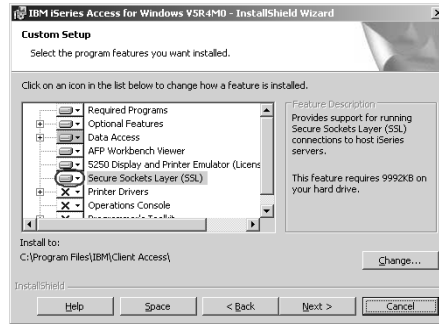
IBM iSeries Access for Windows V5R4M0 - InstallShield Wizard

Custom Setup

Select the program features you want installed.

Click on an icon in the list below to change how a feature is installed.

Required Programs
Optional Features
Data Access
AFP Workbench Viewer
5250 Display and Printer Emulator (Licens
Secure Sockets Layer (SSL)
Printer Drivers
Operations Console
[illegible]

Feature Description

Provides support for running Secure Sockets Layer (SSL) connections to host iSeries servers.

This feature requires 9992KB on your hard drive.

Install to:

C:\Program Files\IBM\Client Access\

Change...

InstallShield

Help

Space

< Back

Next >

Cancel